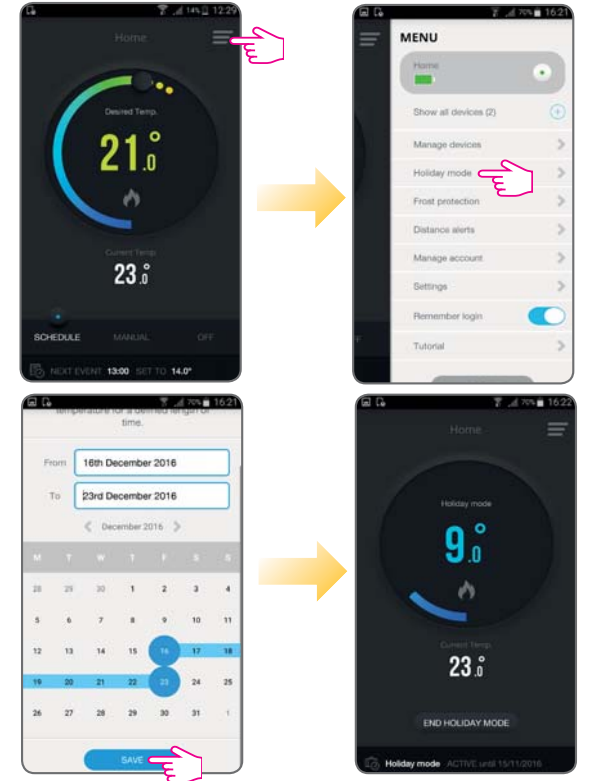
14% 12:29

Home

Desired Temp.

21.0°

Current Temp.

23.0°

SCHEDULE MANUAL OFF

NEXT EVENT 13:00 SET TO 14.0°

70% 16:21

MENU

Home

Show all devices (2)

Manage devices

Holiday mode

Frost protection

Distance alerts

Manage account

Settings

Remember login

Tutorial

70% 16:21

temperature for a defined length of time.

From 16th December 2016

To 23rd December 2016

December 2016

| M | T | W | T | F | S | S |
|---|---|---|---|---|---|---|
| 28 | 29 | 30 | 1 | 2 | 3 | 4 |
| 5 | 6 | 7 | 8 | 9 | 10 | 11 |
| 12 | 13 | 14 | 15 | 16 | 17 | 18 |
| 19 | 20 | 21 | 22 | 23 | 24 | 25 |
| 26 | 27 | 28 | 29 | 30 | 31 | 1 |

SAVE

70% 16:22

Home

Holiday mode

9.0°

Current Temp.

23.0°

END HOLIDAY MODE

Holiday mode ACTIVE until 15/11/2016